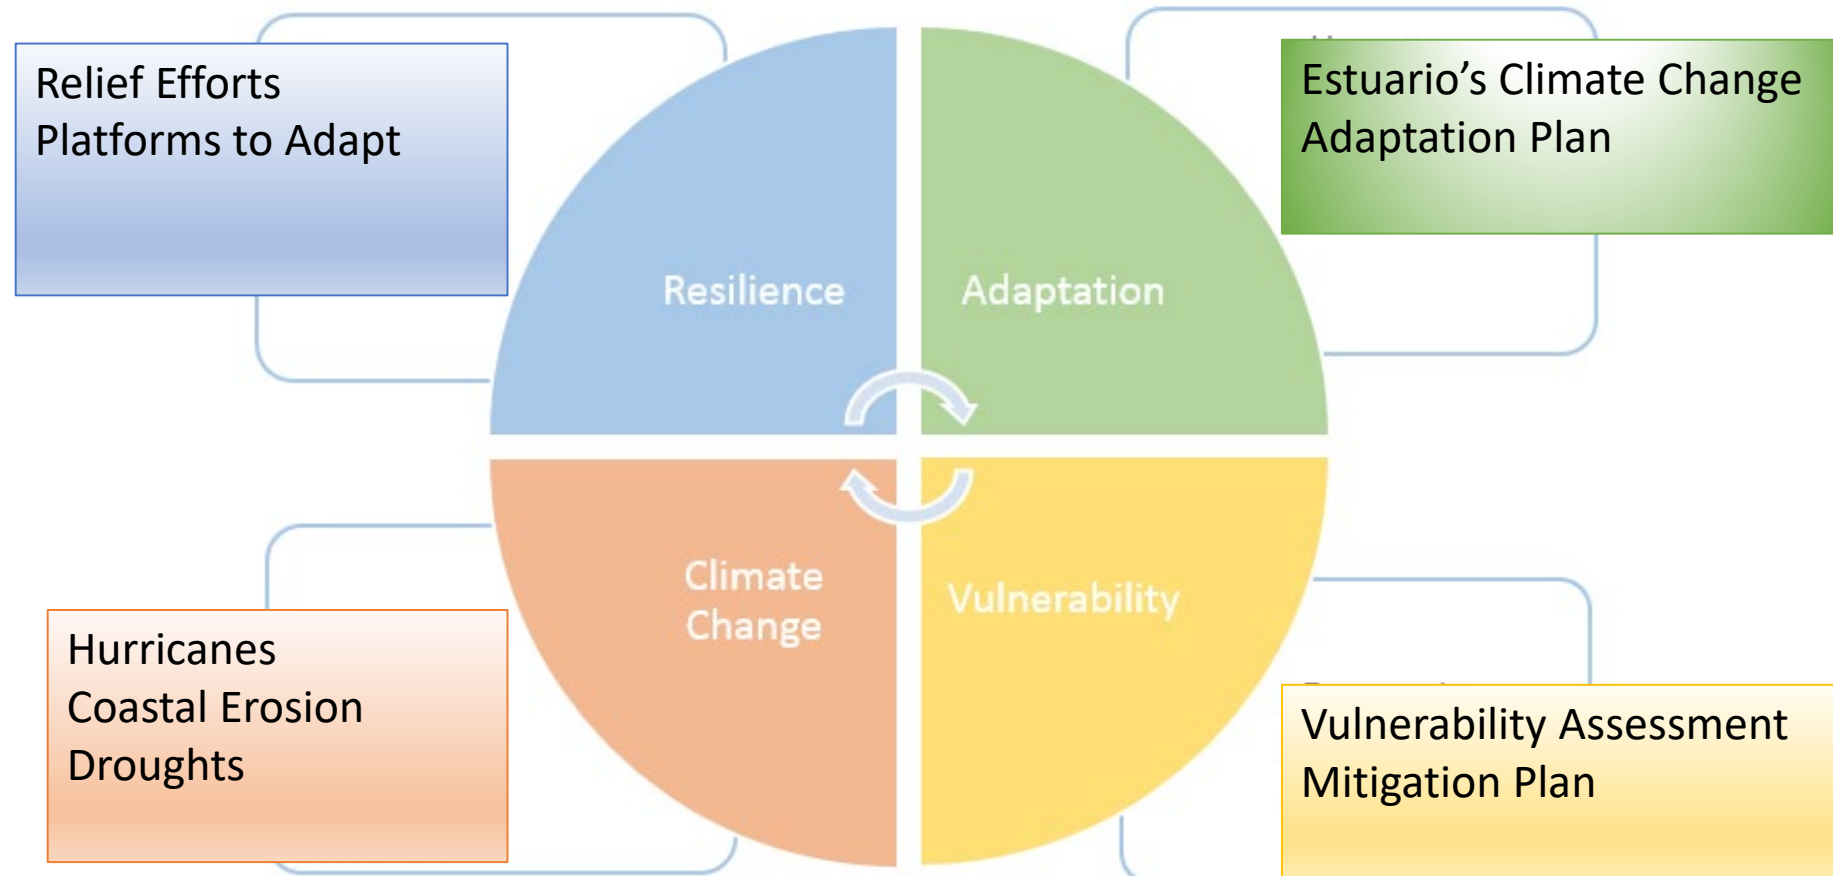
Relief Efforts
Platforms to Adapt

Estuario's Climate Change
Adaptation Plan

Resilience

Adaptation

Climate Change

Vulnerability

Hurricanes
Coastal Erosion
Droughts

Vulnerability Assessment
Mitigation Plan